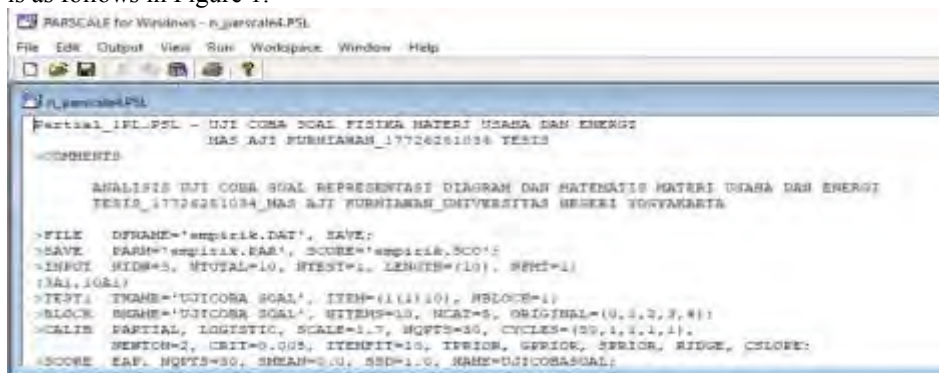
is as follows in Figure 1.

PARSCALE for Windows - n_parscale4.PSL

File Edit Output View Run Workspace Window Help

n_parscale4.PSL

Partial_1PL.PSL - UJI COBA SOAL FISIKA MATERI USAHA DAN ENERGI
HAS AJI KURNIAWAN_17726251034 TESIS
>COMMENTS

ANALISIS UJI COBA SOAL REPRESENTASI DIAGRAM DAN MATEMATIS MATERI USAHA DAN ENERGI
TESIS_17726251034_HAS AJI KURNIAWAN_UNIVERSITAS NEGERI YOGYAKARTA

>FILE DFNAME='empirik.DAT', SAVE;
>SAVE PARM='empirik.PAR', SCORE='empirik.SCO';
>INPUT NIDW=5, NTOTAL=10, NTEST=1, LENGTH=(10), NFMT=1;
(5A1,10A1)
>TEST1 TNAME='UJICOBA SOAL', ITEM=(1(1)10), NBLOCK=1;
>BLOCK BNAME='UJICOBA SOAL', NITEMS=10, NCAT=5, ORIGINAL=(0,1,2,3,4);
>CALIB PARTIAL, LOGISTIC, SCALE=1.7, NQPTS=30, CYCLES=(50,1,1,1,1),
NEWTON=2, CRIT=0.005, ITEMFIT=10, TPRIOR, GPRIOR, SPRIOR, RIDGE, CSLOPE;
>SCORE EAP, NQPTS=30, SMEAN=0.0, SSD=1.0, NAME=UJICOBASOAL;